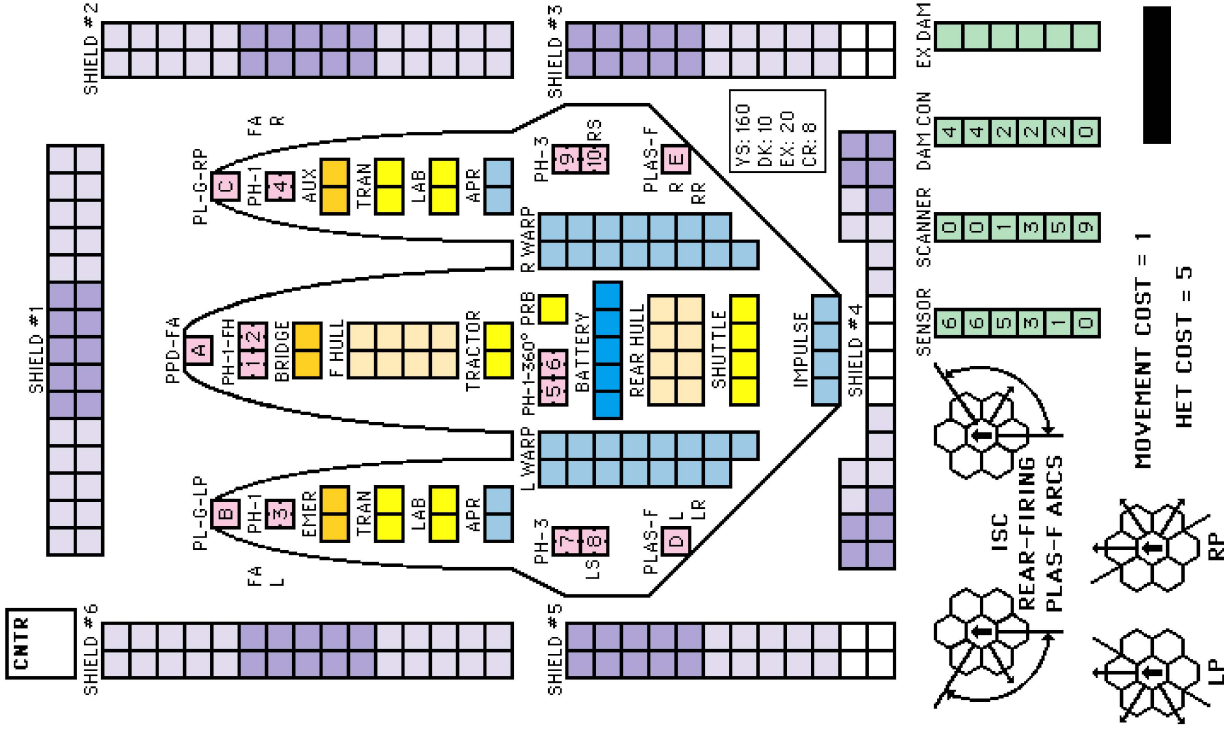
SHIELD #2

SHIELD #3

EX DAM

DAM CON
4
4
2
2
2
0

SCANNER
0
0
1
3
5
9

SENSOR
6
6
5
3
1
0

YS: 160
DK: 10
EX: 20
CR: 8

SHIELD #1

FA
R

PL-G-RP
C
PH-1
4
AUX
TRAN
LAB
APR

PH-3
9
10
RS

PLAS-F
E
R
RR

R WARP

PPD-FA
A
PH-1-FH
11
12
BRIDGE
F HULL
TRACTOR
PRB
PH-1-360°
5
6
BATTERY
REAR HULL
SHUTTLE
IMPULSE
SHIELD #4

L WARP

PL-G-LP
B
PH-1
3
EMER
TRAN
LAB
APR

PH-3
7
8
LS

PLAS-F
D
L
LR

FA
L

CNTR

SHIELD #6

SHIELD #5

ISC
REAR-FIRING
PLAS-F ARCS

MOVEMENT COST = 1
HET COST = 5

LP

RP